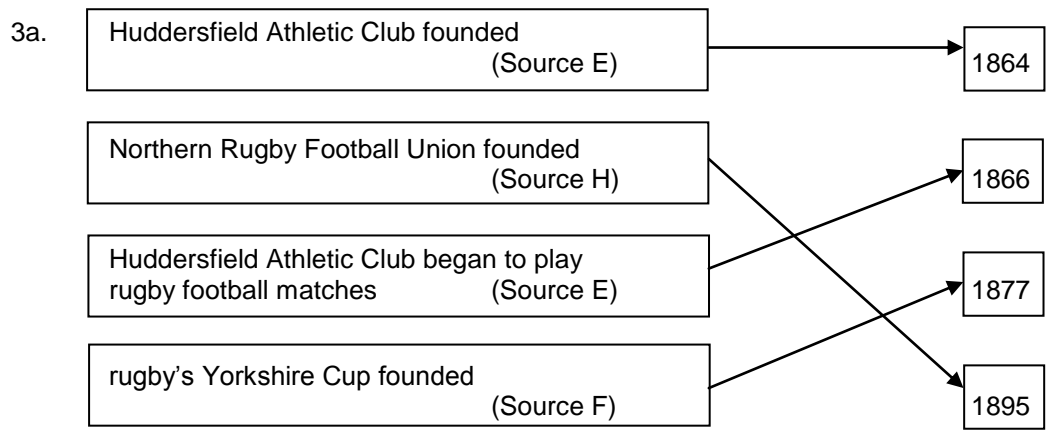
3a.

Huddersfield Athletic Club founded (Source E)

Northern Rugby Football Union founded (Source H)

Huddersfield Athletic Club began to play rugby football matches (Source E)

rugby's Yorkshire Cup founded (Source F)

1864

1866

1877

1895